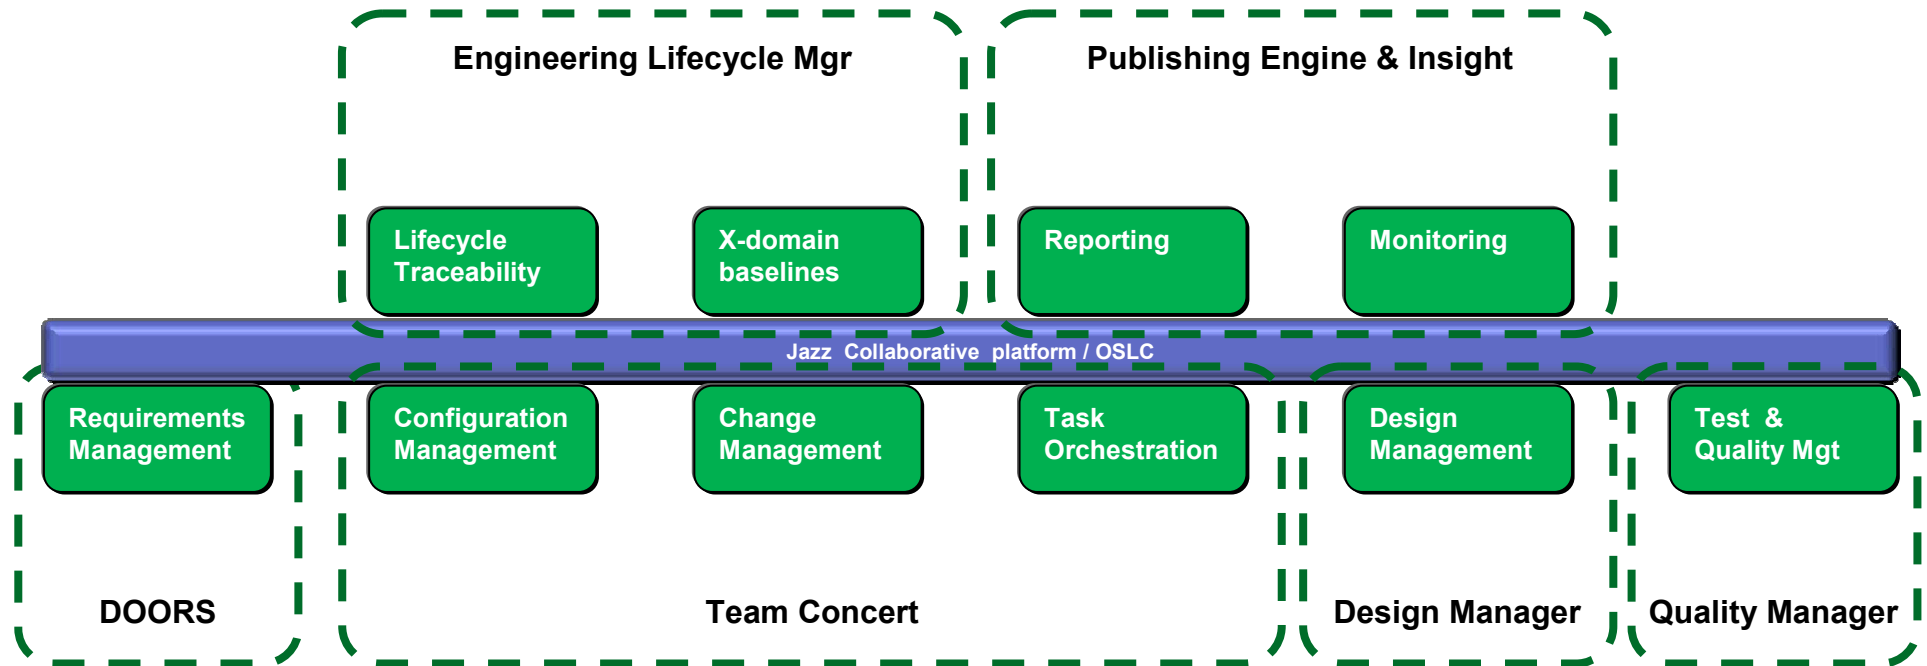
Engineering Lifecycle Mgr

Publishing Engine & Insight

Lifecycle Traceability

X-domain baselines

Reporting

Monitoring

Jazz Collaborative platform / OSLC

Requirements Management

Configuration Management

Change Management

Task Orchestration

Design Management

Test & Quality Mgt

DOORS

Team Concert

Design Manager

Quality Manager